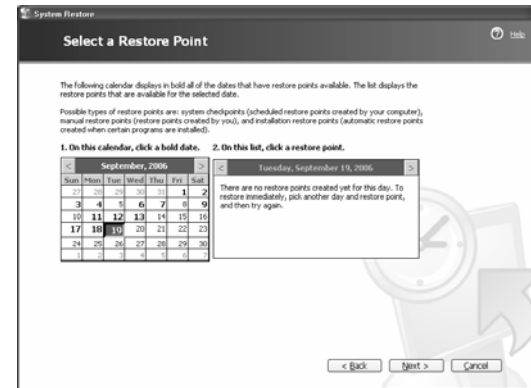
System Restore

Select a Restore Point

Help

The following calendar displays in bold all of the dates that have restore points available. The list displays the restore points that are available for the selected date.

Possible types of restore points are: system checkpoints (scheduled restore points created by your computer), manual restore points (restore points created by you), and installation restore points (automatic restore points created when certain programs are installed).

1. On this calendar, click a bold date.

2. On this list, click a restore point.

| Sun | Mon | Tue | Wed | Thu | Fri | Sat |
|---|---|---|---|---|---|---|
| 27 | 28 | 29 | 30 | 31 | 1 | 2 |
| 3 | 4 | 5 | 6 | 7 | 8 | 9 |
| 10 | 11 | 12 | 13 | 14 | 15 | 16 |
| 17 | 18 | 19 | 20 | 21 | 22 | 23 |
| 24 | 25 | 26 | 27 | 28 | 29 | 30 |
| 1 | 2 | 3 | 4 | 5 | 6 | 7 |

< September, 2006 >

< Tuesday, September 19, 2006 >

There are no restore points created yet for this day. To restore immediately, pick another day and restore point, and then try again.

< Back

Next >

Cancel